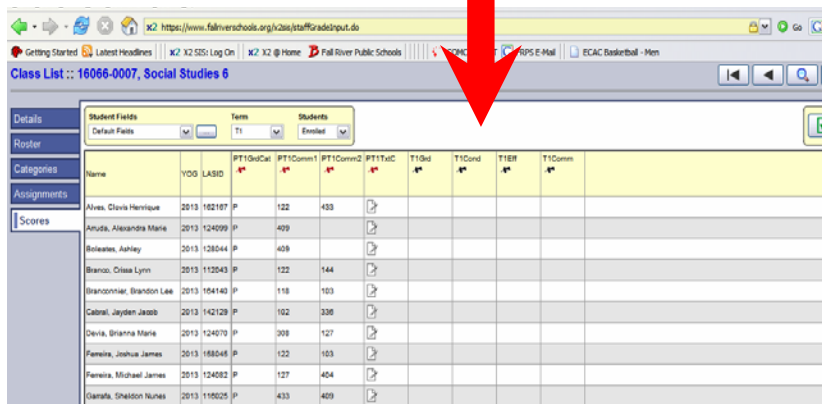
x2 https://www.fallriverschools.org/x2sis/staffGradeInput.do

Go

Getting Started Latest Headlines X2 X2 SIS: Log On X2 X2 @ Home Fall River Public Schools SOMC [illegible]T FRPS E-Mail ECAC Basketball - Men

Class List :: 16066-0007, Social Studies 6

Details
Roster
Categories
Assignments
Scores

Student Fields
Default Fields

Term
T1

Students
Enrolled

| Name | YOG | LASID | PT1GrdCat | PT1Comm1 | PT1Comm2 | PT1TxtC | T1Grd | T1Cond | T1Eff | T1Comm |
|---|---|---|---|---|---|---|---|---|---|---|
| Alves, Clovis Henrique | 2013 | 162167 | P | 122 | 433 | | | | | |
| Arruda, Alexandra Marie | 2013 | 124099 | P | 409 | | | | | | |
| Boileates, Ashley | 2013 | 128044 | P | 409 | | | | | | |
| Branco, Crissa Lynn | 2013 | 112043 | P | 122 | 144 | | | | | |
| Branconnier, Brandon Lee | 2013 | 164140 | P | 118 | 103 | | | | | |
| Cabral, Jayden Jacob | 2013 | 142129 | P | 102 | 336 | | | | | |
| Davila, Brianna Marie | 2013 | 124070 | P | 308 | 127 | | | | | |
| Ferreira, Joshua James | 2013 | 168046 | P | 122 | 103 | | | | | |
| Ferreira, Michael James | 2013 | 124082 | P | 127 | 404 | | | | | |
| Garrafa, Sheldon Nunes | 2013 | 116025 | P | 433 | 409 | | | | | |